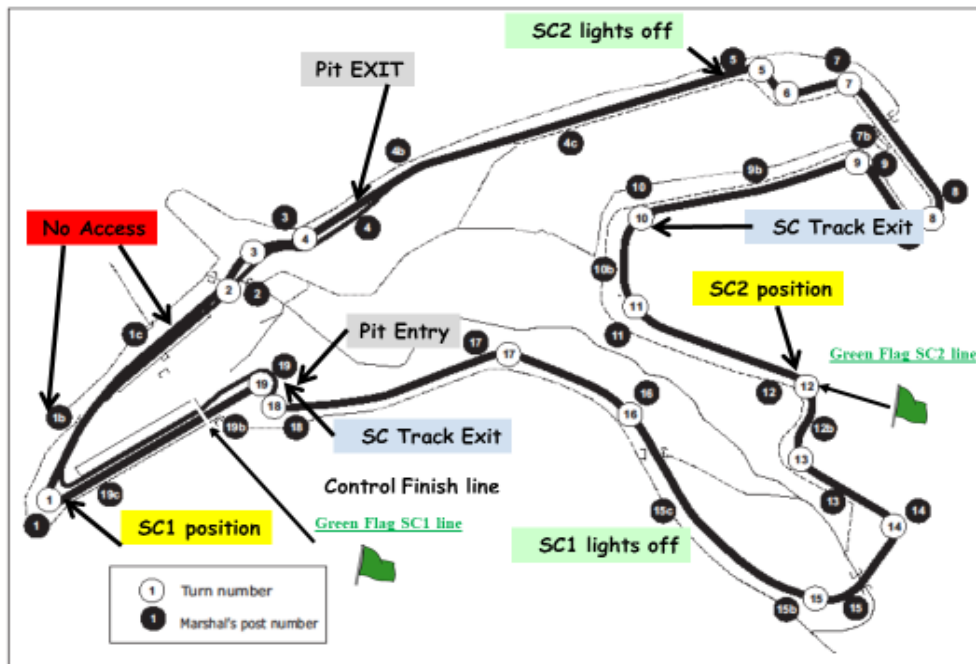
SC2 lights off

Pit EXIT

No Access

SC Track Exit

SC2 position

Pit Entry

Green Flag SC2 line

SC Track Exit

Control Finish line

Green Flag SC1 line

SC1 position

SC1 lights off

1 Turn number

1 Marshal's post number

1 2 3 4 5 6 7 8 9 10 11 12 13 14 15 16 17 18 19

1 1b 1c 2 3 4 4b 4c 5 7 7b 8 9 9b 10 10b 11 12 12b 13 14 15 15b 15c 16 17 18 19 19b 19c